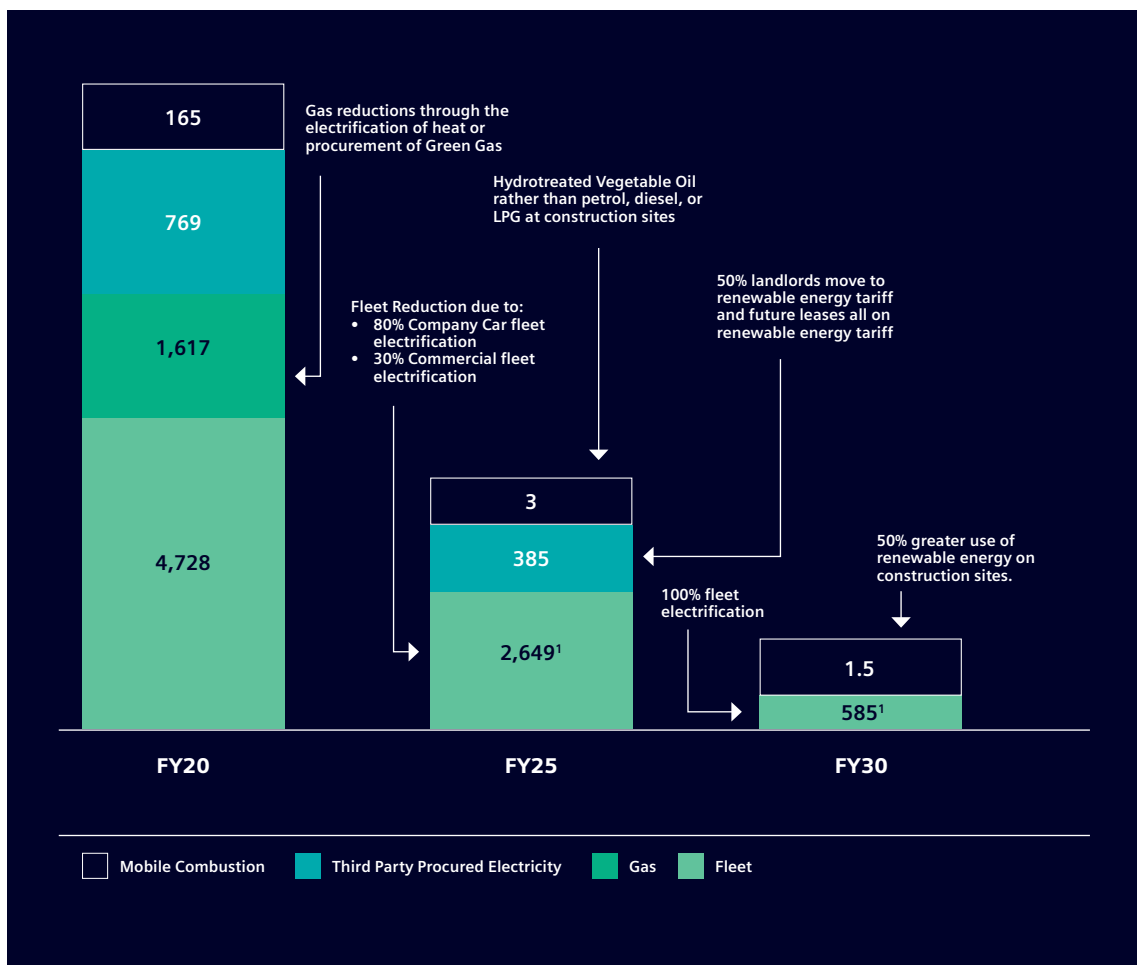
165

769

1,617

4,728

Gas reductions through the electrification of heat or procurement of Green Gas

Hydrotreated Vegetable Oil rather than petrol, diesel, or LPG at construction sites

50% landlords move to renewable energy tariff and future leases all on renewable energy tariff

Fleet Reduction due to:
• 80% Company Car fleet electrification
• 30% Commercial fleet electrification

3

385

$2,649^1$

50% greater use of renewable energy on construction sites.

100% fleet electrification

1.5

$585^1$

FY20

FY25

FY30

Mobile Combustion
Third Party Procured Electricity
Gas
Fleet